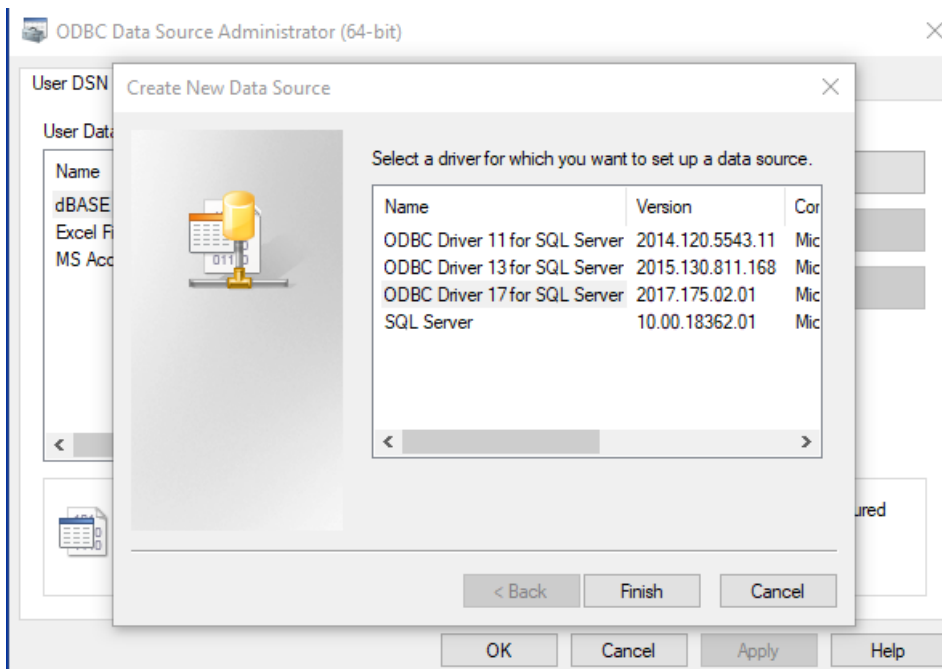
ODBC Data Source Administrator (64-bit)

User DSN

User Data

Name
dBASE
Excel Fi
MS Acc

Create New Data Source

Select a driver for which you want to set up a data source.

| Name | Version | Cor |
|---|---|---|
| ODBC Driver 11 for SQL Server | 2014.120.5543.11 | Mic |
| ODBC Driver 13 for SQL Server | 2015.130.811.168 | Mic |
| ODBC Driver 17 for SQL Server | 2017.175.02.01 | Mic |
| SQL Server | 10.00.18362.01 | Mic |

ured

< Back
Finish
Cancel

OK
Cancel
Apply
Help